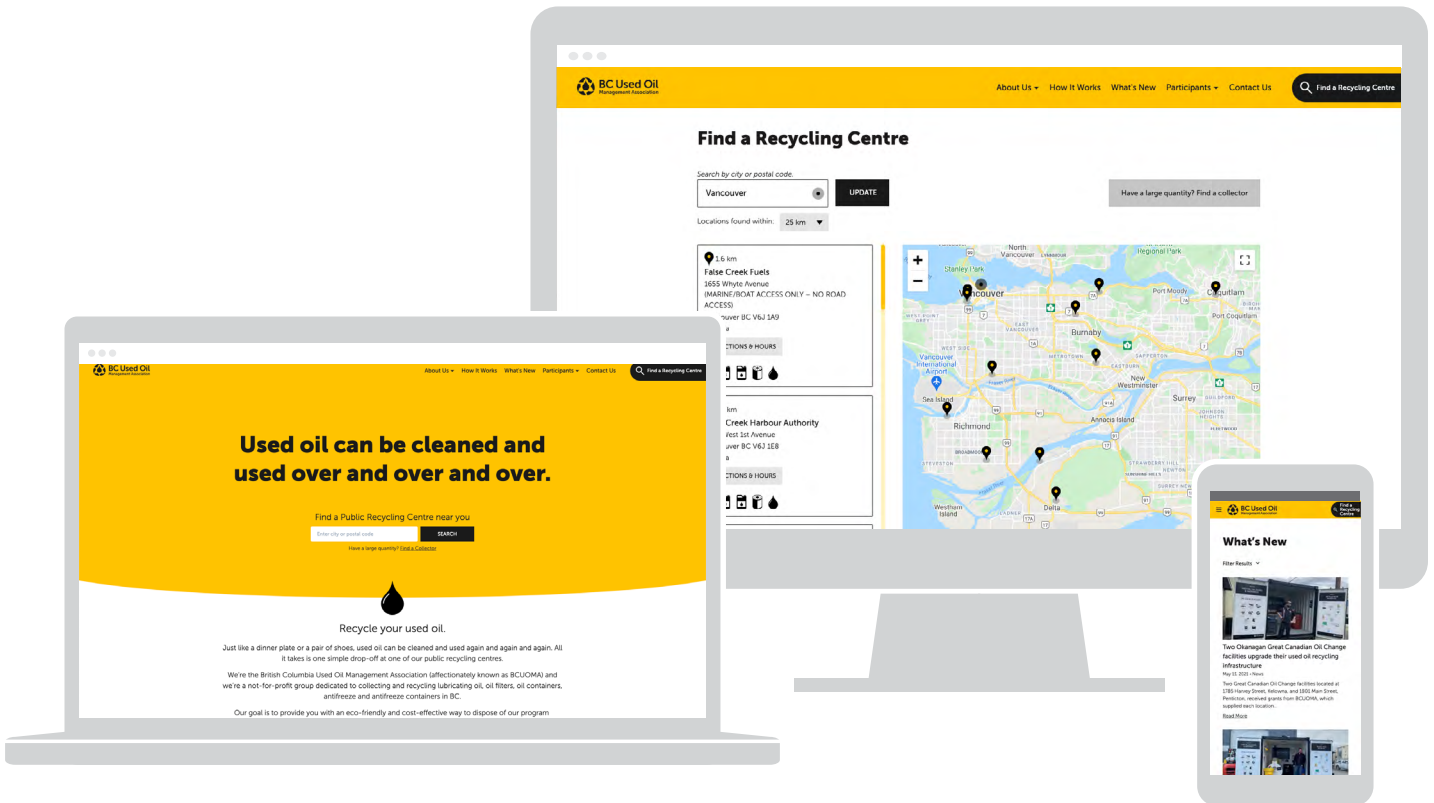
BC Used Oil
Management Association

About Us How It Works What's New Participants Contact Us Find a Recycling Centre

Find a Recycling Centre

Search by city or postal code.
Vancouver
UPDATE
Have a large quantity? Find a collector

Locations found within: 25 km

1.6 km
False Creek Fuels
1655 Whyte Avenue
(MARINE/BOAT ACCESS ONLY – NO ROAD ACCESS)
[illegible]ouver BC V6J 1A9
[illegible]a
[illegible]CTIONS & HOURS

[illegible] km
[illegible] Creek Harbour Authority
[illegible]West 1st Avenue
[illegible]uver BC V6J 1E8
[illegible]a
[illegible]CTIONS & HOURS

North Vancouver
Regional Park
Stanley Park
Vancouver
Port Moody
Coquitlam
Port Coquitlam
Burnaby
Vancouver International Airport
New Westminster
Sea Island
Richmond
Annacis Island
Surrey
Westham Island
Delta

BC Used Oil
Management Association

About Us How It Works What's New Participants Contact Us Find a Recycling Centre

Used oil can be cleaned and used over and over and over.

Find a Public Recycling Centre near you
Enter city or postal code
SEARCH
Have a large quantity? Find a Collector

Recycle your used oil.

Just like a dinner plate or a pair of shoes, used oil can be cleaned and used again and again and again. All it takes is one simple drop-off at one of our public recycling centres.

We're the British Columbia Used Oil Management Association (affectionately known as BCUOMA) and we're a not-for-profit group dedicated to collecting and recycling lubricating oil, oil filters, oil containers, antifreeze and antifreeze containers in BC.

Our goal is to provide you with an eco-friendly and cost-effective way to dispose of our program

BC Used Oil
Management Association
Find a Recycling Centre

What's New

Filter Results

Two Okanagan Great Canadian Oil Change facilities upgrade their used oil recycling infrastructure
May 10, 2021 • News
Two Great Canadian Oil Change facilities located at 1785 Harvey Street, Kelowna, and 1801 Main Street, Penticton, received grants from BCUOMA, which supplied each location.
Read More